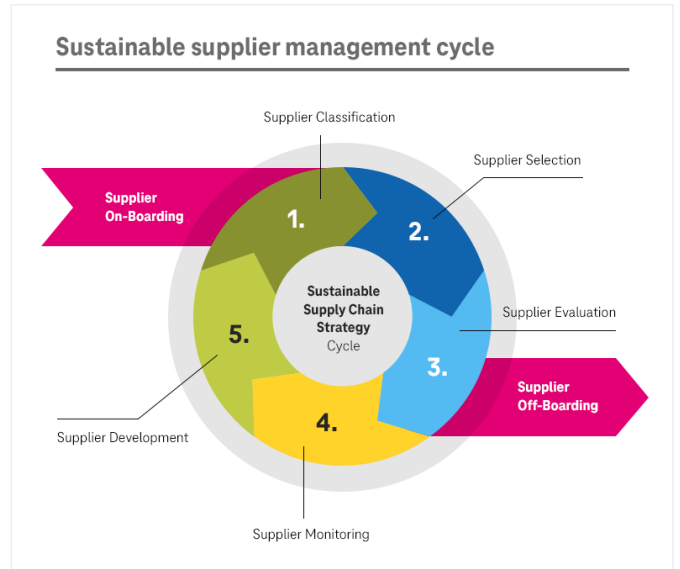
Sustainable supplier management cycle

Supplier Classification

Supplier Selection

Supplier On-Boarding

1.

2.

Sustainable Supply Chain Strategy Cycle

Supplier Evaluation

5.

3.

Supplier Off-Boarding

4.

Supplier Development

Supplier Monitoring